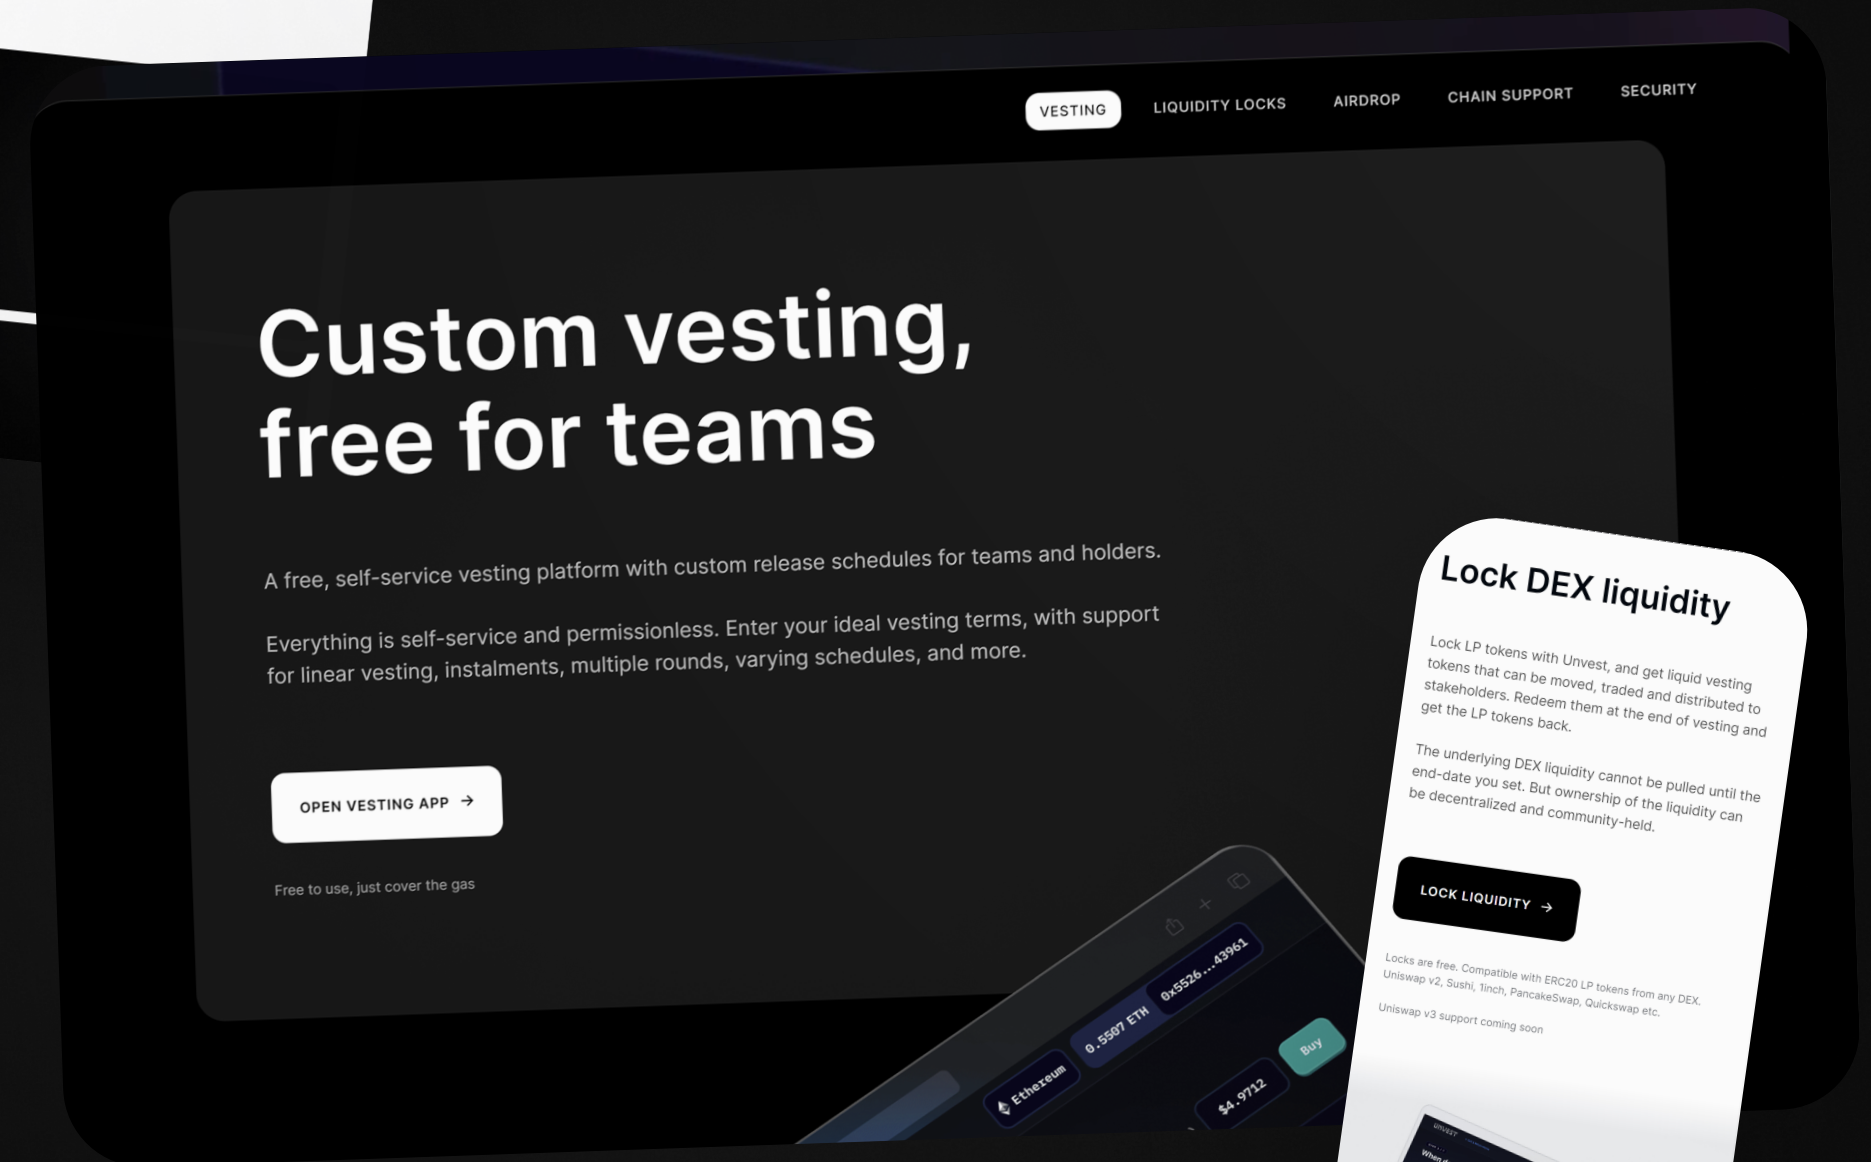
VESTING LIQUIDITY LOCKS AIRDROP CHAIN SUPPORT SECURITY

Custom vesting, free for teams

A free, self-service vesting platform with custom release schedules for teams and holders.

Everything is self-service and permissionless. Enter your ideal vesting terms, with support for linear vesting, instalments, multiple rounds, varying schedules, and more.

OPEN VESTING APP →

Free to use, just cover the gas

Ethereum 0.5507 ETH 0x5526...43961 Buy $4.9712

Lock DEX liquidity

Lock LP tokens with Unvest, and get liquid vesting tokens that can be moved, traded and distributed to stakeholders. Redeem them at the end of vesting and get the LP tokens back.

The underlying DEX liquidity cannot be pulled until the end-date you set. But ownership of the liquidity can be decentralized and community-held.

LOCK LIQUIDITY →

Locks are free. Compatible with ERC20 LP tokens from any DEX. Uniswap v2, Sushi, 1inch, PancakeSwap, Quickswap etc.

Uniswap v3 support coming soon

UNVEST

When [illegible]